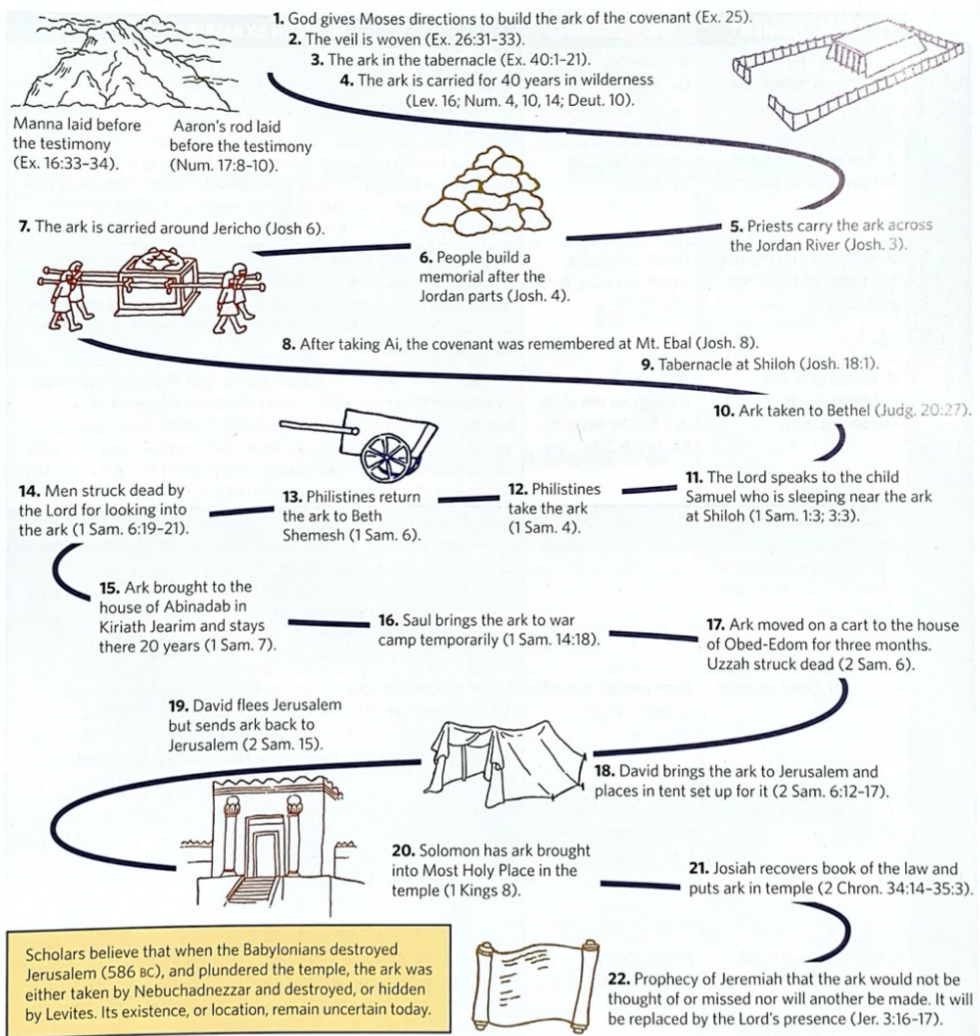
**1.** God gives Moses directions to build the ark of the covenant (Ex. 25).
**2.** The veil is woven (Ex. 26:31–33).
**3.** The ark in the tabernacle (Ex. 40:1–21).
**4.** The ark is carried for 40 years in wilderness (Lev. 16; Num. 4, 10, 14; Deut. 10).

Manna laid before the testimony (Ex. 16:33–34).

Aaron's rod laid before the testimony (Num. 17:8–10).

**5.** Priests carry the ark across the Jordan River (Josh. 3).

**6.** People build a memorial after the Jordan parts (Josh. 4).

**7.** The ark is carried around Jericho (Josh 6).

**8.** After taking Ai, the covenant was remembered at Mt. Ebal (Josh. 8).

**9.** Tabernacle at Shiloh (Josh. 18:1).

**10.** Ark taken to Bethel (Judg. 20:27).

**11.** The Lord speaks to the child Samuel who is sleeping near the ark at Shiloh (1 Sam. 1:3; 3:3).

**12.** Philistines take the ark (1 Sam. 4).

**13.** Philistines return the ark to Beth Shemesh (1 Sam. 6).

**14.** Men struck dead by the Lord for looking into the ark (1 Sam. 6:19–21).

**15.** Ark brought to the house of Abinadab in Kiriath Jearim and stays there 20 years (1 Sam. 7).

**16.** Saul brings the ark to war camp temporarily (1 Sam. 14:18).

**17.** Ark moved on a cart to the house of Obed-Edom for three months. Uzzah struck dead (2 Sam. 6).

**18.** David brings the ark to Jerusalem and places in tent set up for it (2 Sam. 6:12–17).

**19.** David flees Jerusalem but sends ark back to Jerusalem (2 Sam. 15).

**20.** Solomon has ark brought into Most Holy Place in the temple (1 Kings 8).

**21.** Josiah recovers book of the law and puts ark in temple (2 Chron. 34:14–35:3).

Scholars believe that when the Babylonians destroyed Jerusalem (586 BC), and plundered the temple, the ark was either taken by Nebuchadnezzar and destroyed, or hidden by Levites. Its existence, or location, remain uncertain today.

**22.** Prophecy of Jeremiah that the ark would not be thought of or missed nor will another be made. It will be replaced by the Lord's presence (Jer. 3:16–17).